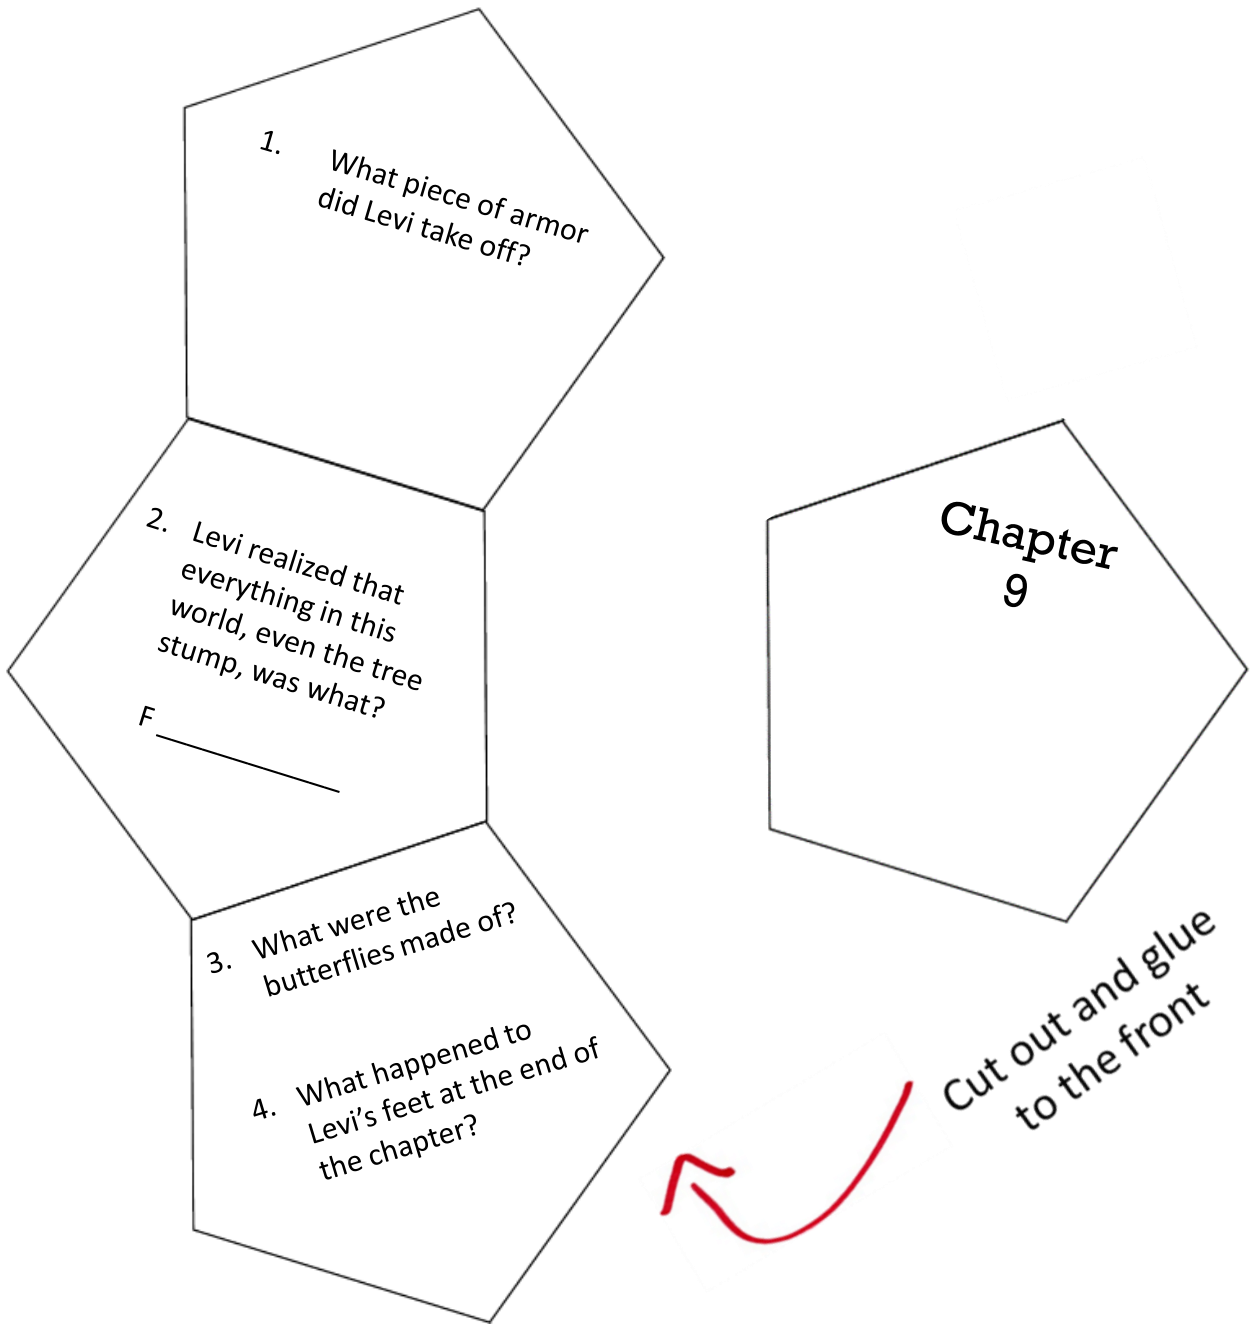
1. What piece of armor did Levi take off?

2. Levi realized that everything in this world, even the tree stump, was what?

F ______________

3. What were the butterflies made of?

4. What happened to Levi's feet at the end of the chapter?

Chapter 9

Cut out and glue to the front